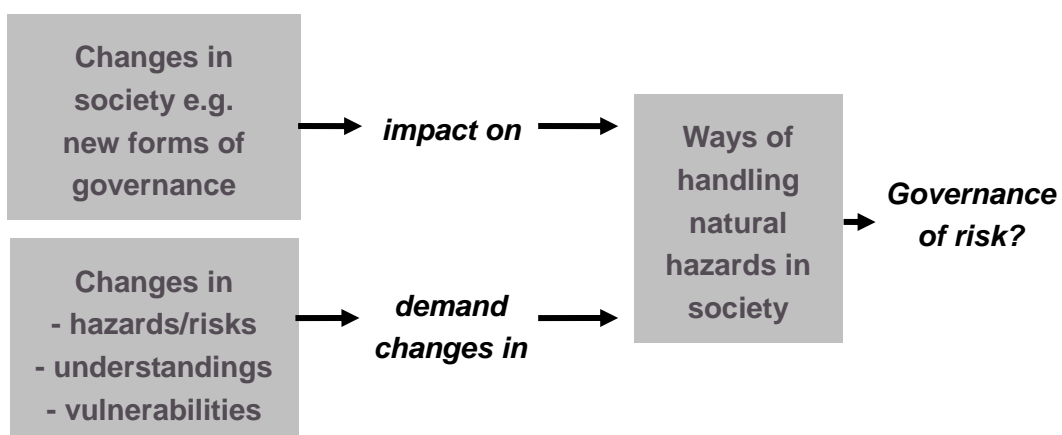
Changes in society e.g. new forms of governance

impact on

Changes in
- hazards/risks
- understandings
- vulnerabilities

demand changes in

Ways of handling natural hazards in society

Governance of risk?